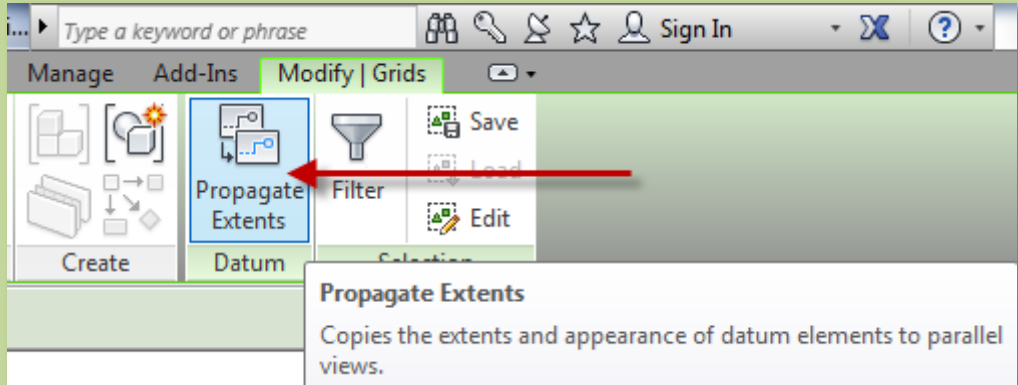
i...
Type a keyword or phrase
Sign In
Manage
Add-Ins
Modify | Grids
Save
Load
Propagate Extents
Filter
Edit
Create
Datum
Selection
Propagate Extents
Copies the extents and appearance of datum elements to parallel views.